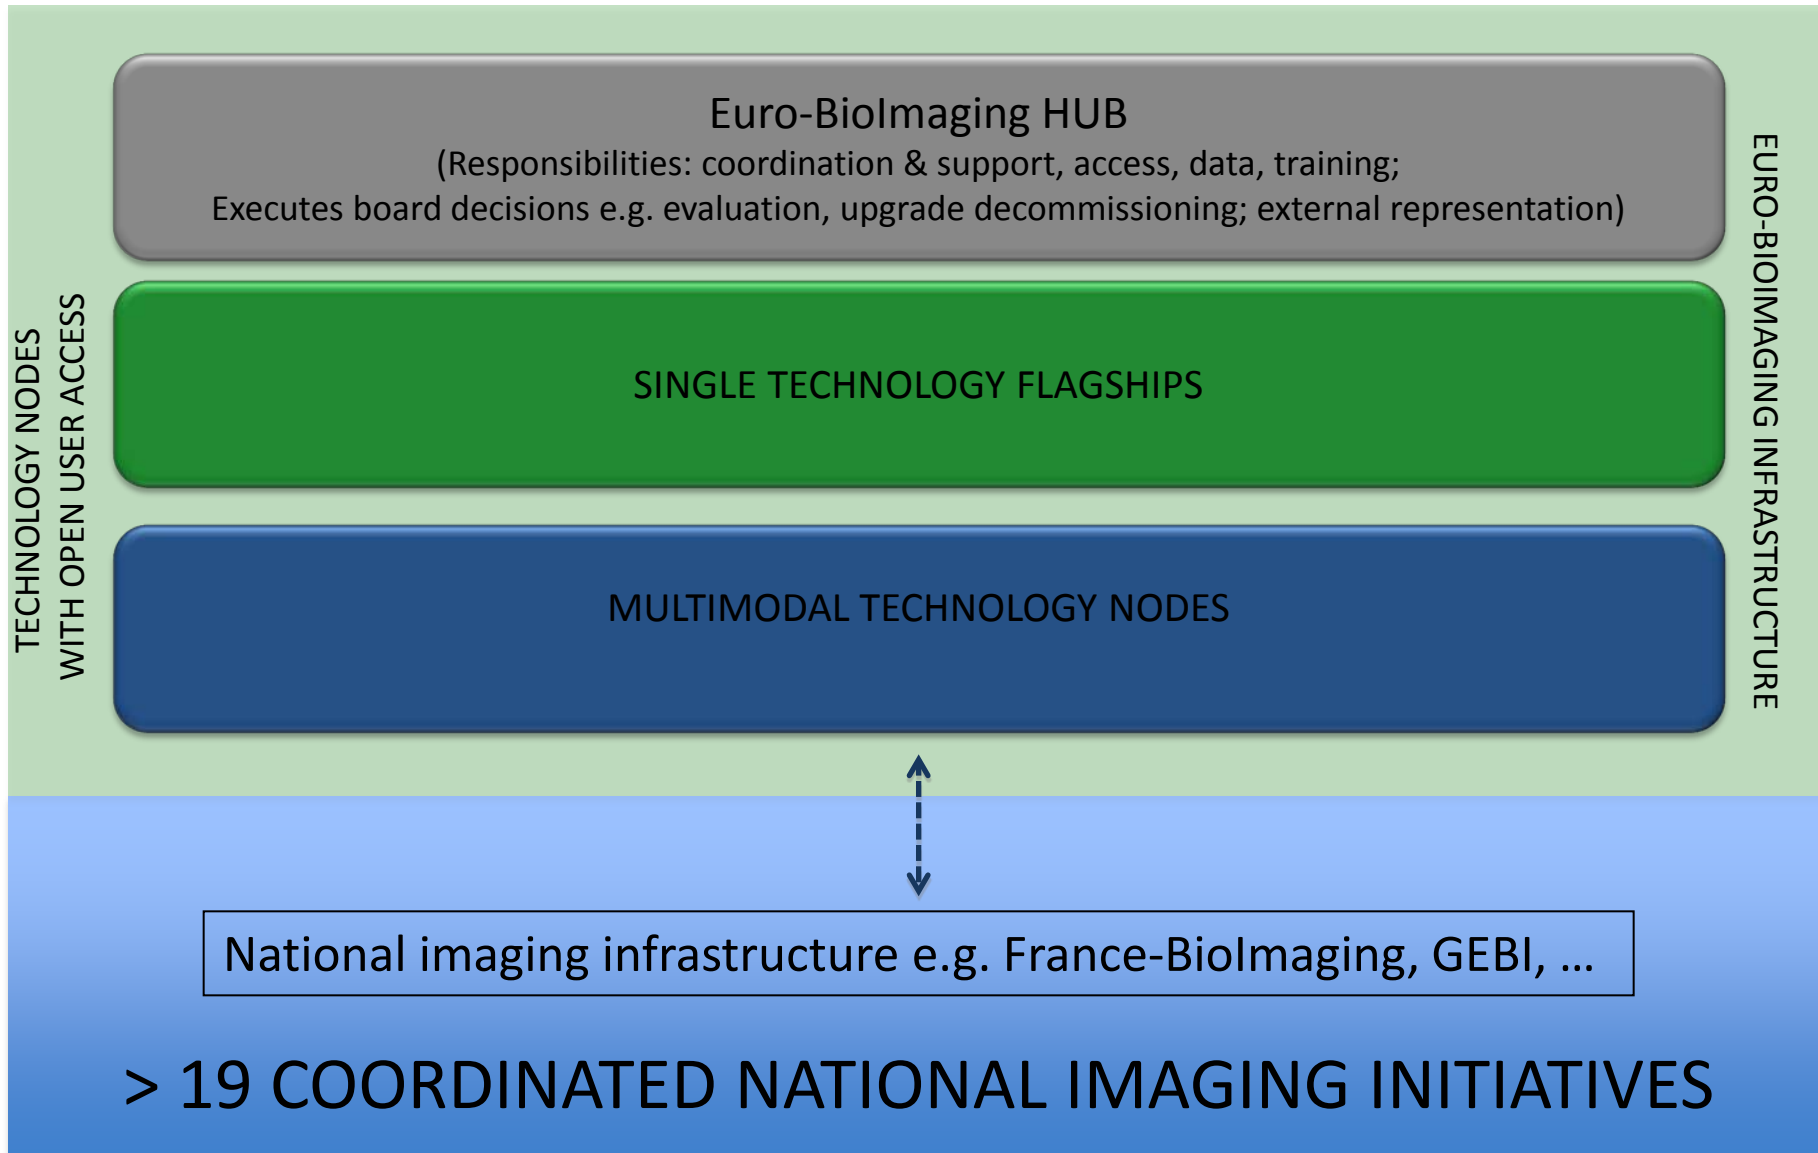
Euro-BioImaging HUB
(Responsibilities: coordination & support, access, data, training;
Executes board decisions e.g. evaluation, upgrade decommissioning; external representation)

TECHNOLOGY NODES
WITH OPEN USER ACCESS

SINGLE TECHNOLOGY FLAGSHIPS

MULTIMODAL TECHNOLOGY NODES

EURO-BIOIMAGING INFRASTRUCTURE

National imaging infrastructure e.g. France-BioImaging, GEBI, …

> 19 COORDINATED NATIONAL IMAGING INITIATIVES